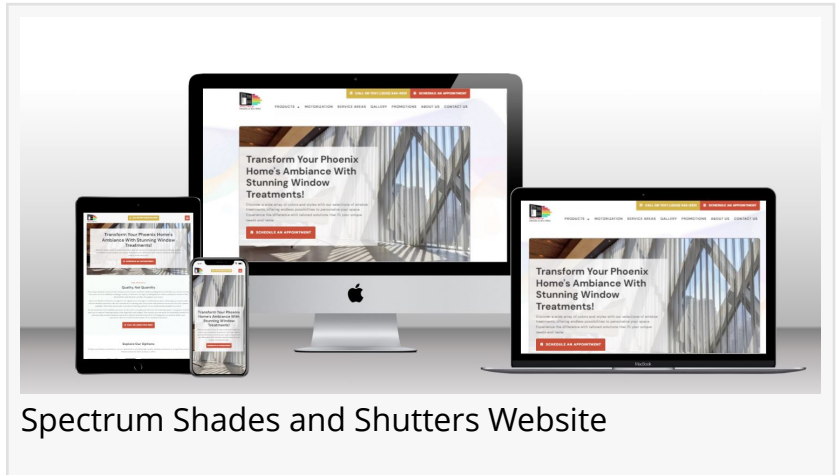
PRODUCTS MOTORIZATION SERVICE AREAS GALLERY PROMOTIONS ABOUT US CONTACT US

SCHEDULE AN APPOINTMENT

Transform Your Phoenix Home's Ambiance With Stunning Window Treatments!

SCHEDULE AN APPOINTMENT

Transform Your Phoenix Home's Ambiance With Stunning Window Treatments!

SCHEDULE AN APPOINTMENT

Transform Your Phoenix Home's Ambiance With Stunning Window Treatments!

Quality And Quantity

Explore Our Options

Transform Your Phoenix Home's Ambiance With Stunning Window Treatments!

MacBook

Spectrum Shades and Shutters Website